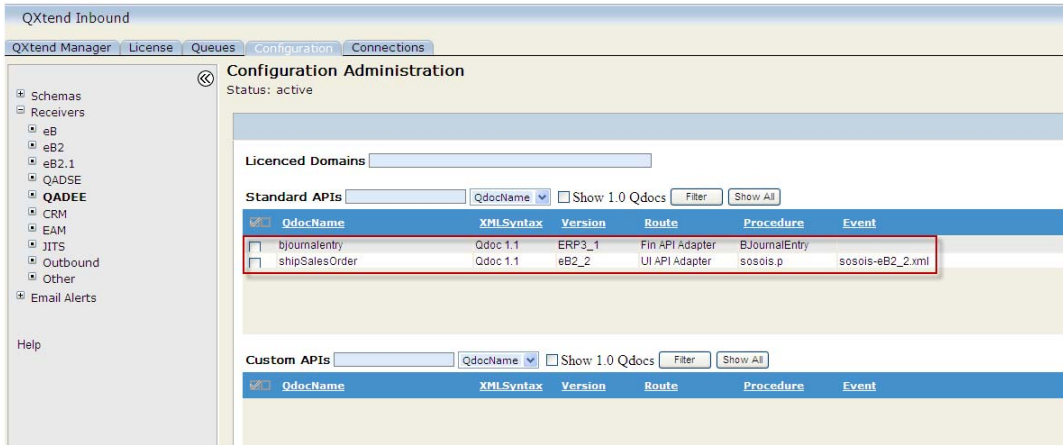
QXtend Inbound

QXtend Manager | License | Queues | Configuration | Connections

Schemas
Receivers
eB
eB2
eB2.1
QADSE
QADEE
CRM
EAM
JITS
Outbound
Other
Email Alerts

Help

Configuration Administration
Status: active

Licenced Domains

Standard APIs QdocName Show 1.0 Qdocs Filter Show All

| | QdocName | XMLSyntax | Version | Route | Procedure | Event |
|---|---|---|---|---|---|---|
| | bjournalentry | Qdoc 1.1 | ERP3_1 | Fin API Adapter | BJournalEntry | |
| | shipSalesOrder | Qdoc 1.1 | eB2_2 | UI API Adapter | sosois.p | sosois-eB2_2.xml |

Custom APIs QdocName Show 1.0 Qdocs Filter Show All

| | QdocName | XMLSyntax | Version | Route | Procedure | Event |
|---|---|---|---|---|---|---|